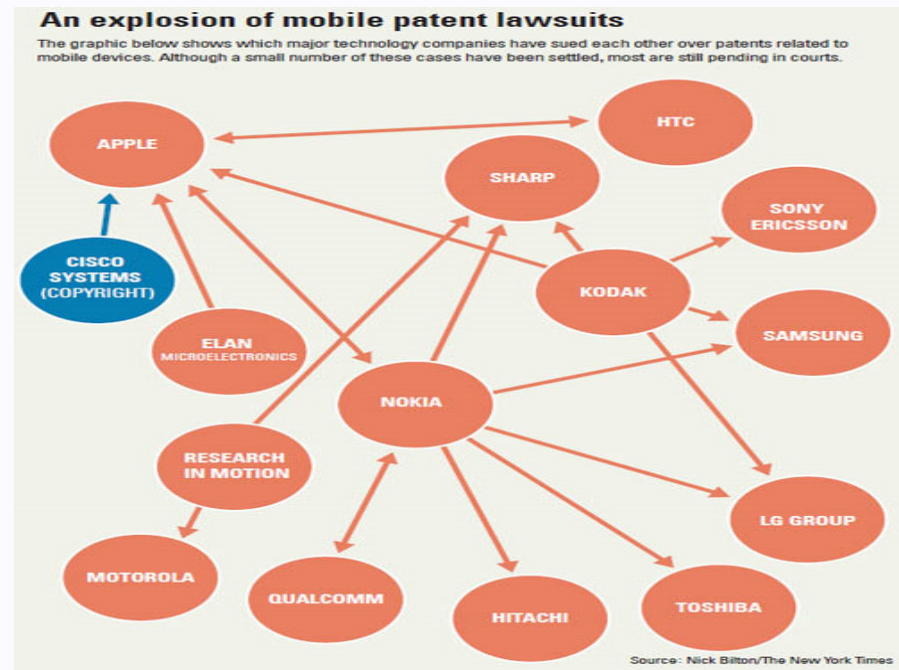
An explosion of mobile patent lawsuits

The graphic below shows which major technology companies have sued each other over patents related to mobile devices. Although a small number of these cases have been settled, most are still pending in courts.

APPLE

HTC

SHARP

SONY ERICSSON

CISCO SYSTEMS (COPYRIGHT)

KODAK

SAMSUNG

ELAN MICROELECTRONICS

NOKIA

RESEARCH IN MOTION

LG GROUP

MOTOROLA

QUALCOMM

HITACHI

TOSHIBA

Source: Nick Bilton/The New York Times